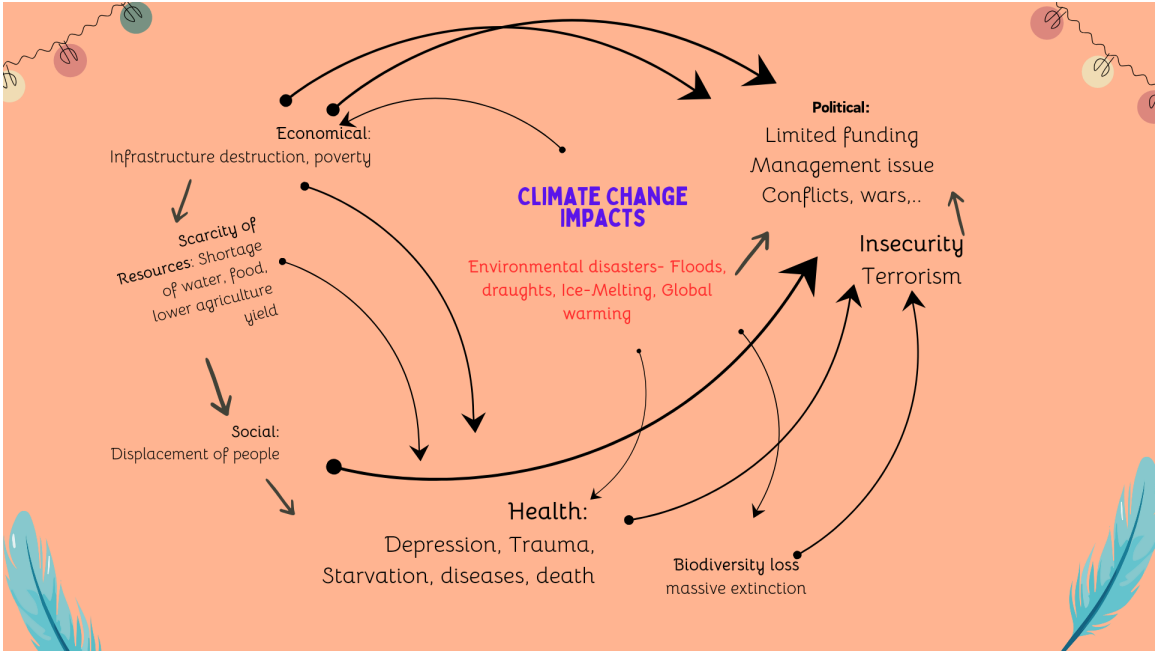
Political:
Limited funding
Management issue
Conflicts, wars,..

Economical:
Infrastructure destruction, poverty

CLIMATE CHANGE IMPACTS

Scarcity of Resources: Shortage of water, food, lower agriculture yield

Environmental disasters- Floods, draughts, Ice-Melting, Global warming

Insecurity
Terrorism

Social:
Displacement of people

Health:
Depression, Trauma,
Starvation, diseases, death

Biodiversity loss
massive extinction